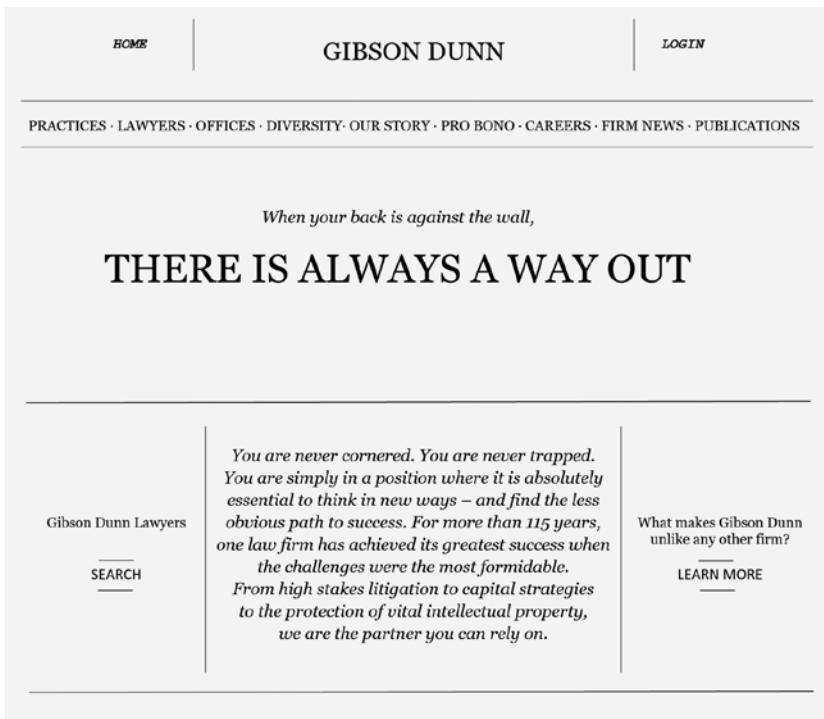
HOME

GIBSON DUNN

LOGIN

PRACTICES · LAWYERS · OFFICES · DIVERSITY· OUR STORY · PRO BONO · CAREERS · FIRM NEWS · PUBLICATIONS

When your back is against the wall,

THERE IS ALWAYS A WAY OUT

Gibson Dunn Lawyers

SEARCH

You are never cornered. You are never trapped. You are simply in a position where it is absolutely essential to think in new ways – and find the less obvious path to success. For more than 115 years, one law firm has achieved its greatest success when the challenges were the most formidable.
From high stakes litigation to capital strategies to the protection of vital intellectual property, we are the partner you can rely on.

What makes Gibson Dunn unlike any other firm?

LEARN MORE